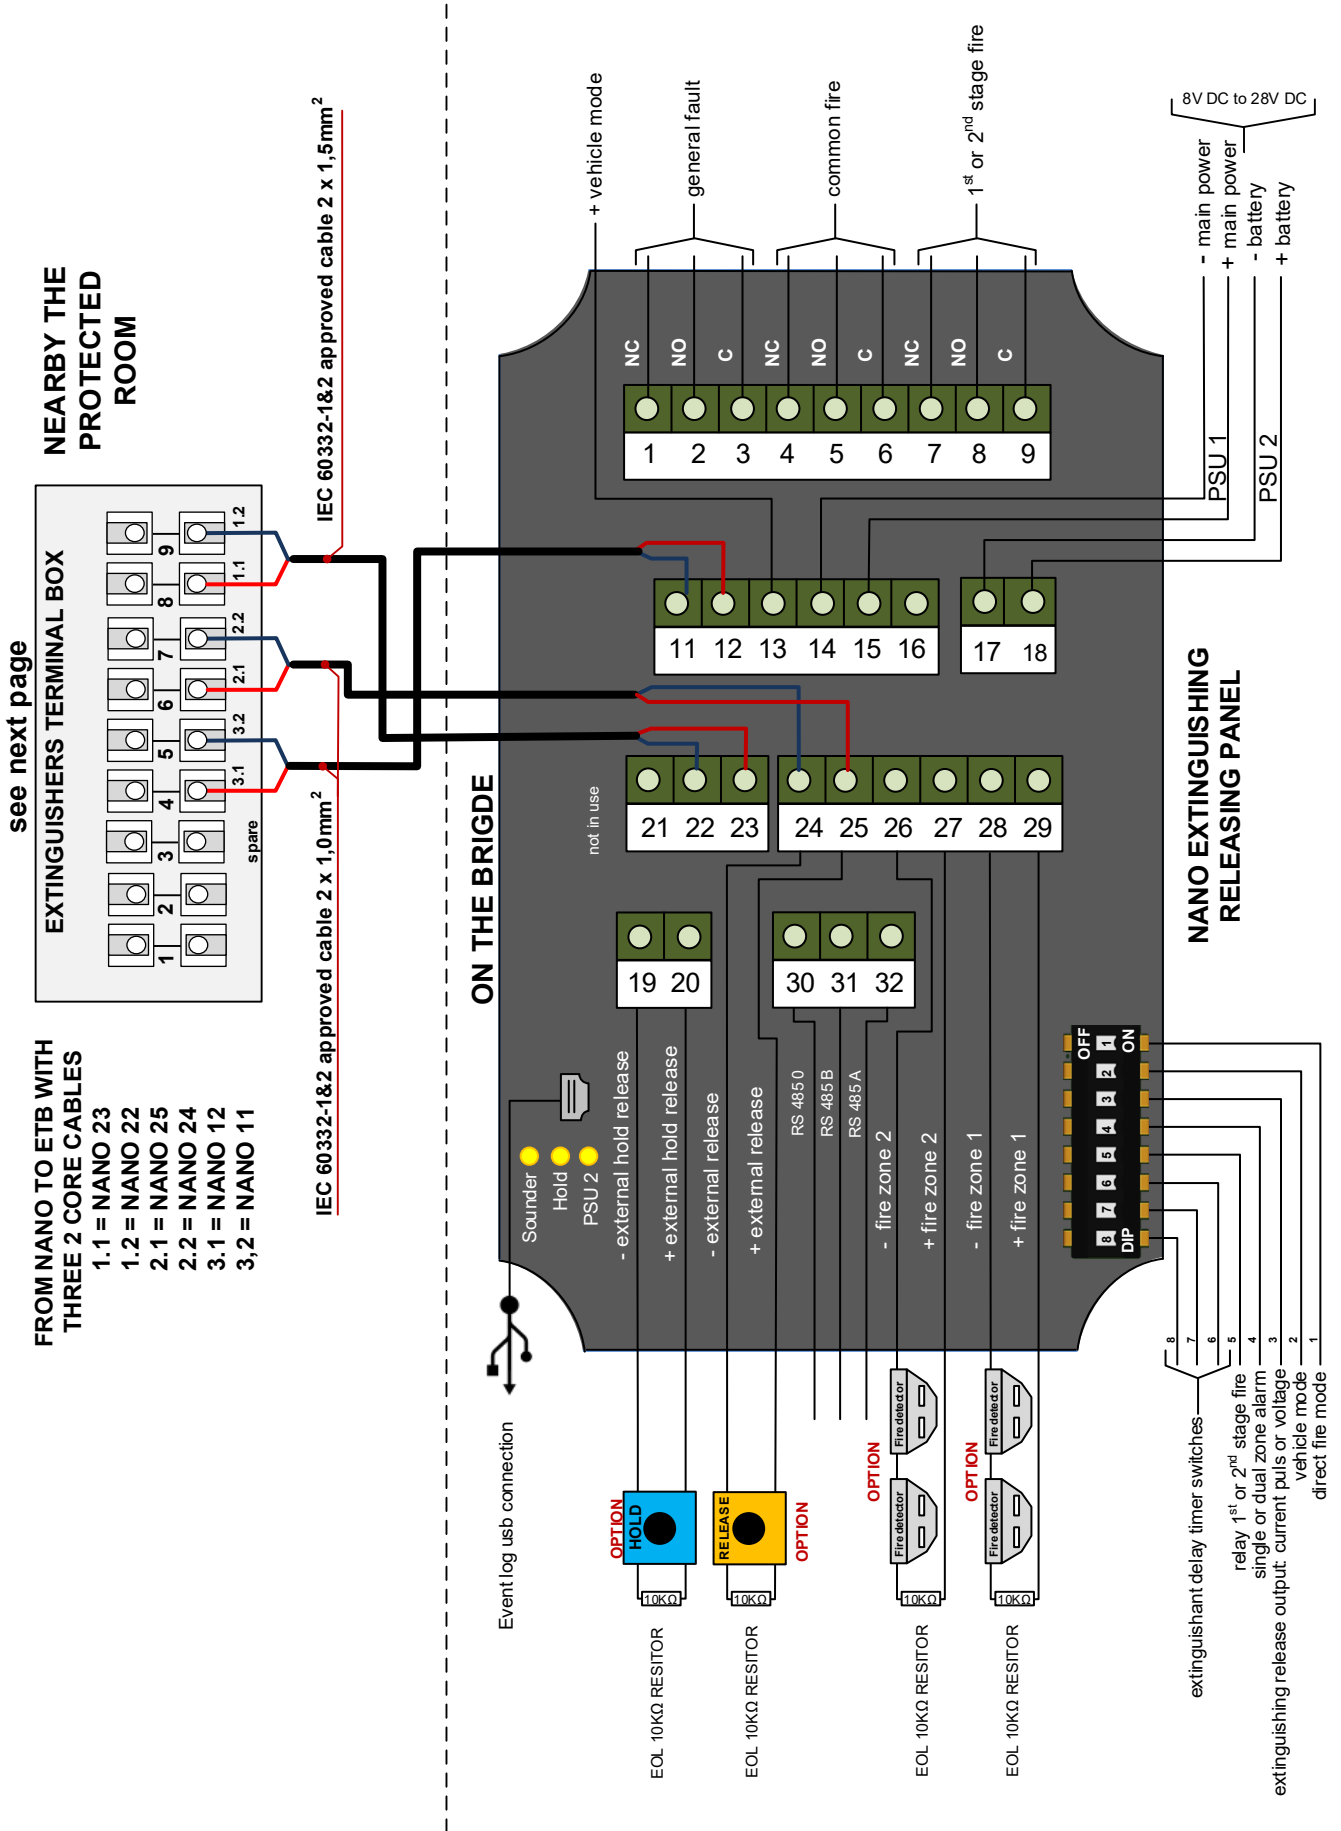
NEARBY THE PROTECTED ROOM

see next page

EXTINGUISHERS TERMINAL BOX

1.2
9
1.1
8
2.2
7
2.1
6
3.2
5
3.1
4
3
2
1
spare

FROM NANO TO ETB WITH THREE 2 CORE CABLES
1.1 = NANO 23
1.2 = NANO 22
2.1 = NANO 25
2.2 = NANO 24
3.1 = NANO 12
3,2 = NANO 11

IEC 60332-1&2 approved cable 2 x 1,5mm$^2$

IEC 60332-1&2 approved cable 2 x 1,0mm$^2$

ON THE BRIGDE

+ vehicle mode
general fault
common fire
1$^{st}$ or 2$^{nd}$ stage fire

NC NO C NC NO C NC NO C
1 2 3 4 5 6 7 8 9

8V DC to 28V DC
- main power
+ main power
- battery
+ battery

PSU 1
PSU 2

11 12 13 14 15 16
17 18

not in use
21 22 23
24 25 26 27 28 29

19 20
30 31 32

Sounder
Hold
PSU 2

- external hold release
+ external hold release
- external release
+ external release
RS 485 0
RS 485 B
RS 485 A
- fire zone 2
+ fire zone 2
- fire zone 1
+ fire zone 1

NANO EXTINGUISHING RELEASING PANEL

OFF
ON
1 2 3 4 5 6 7 8
DIP

Event log usb connection

OPTION
HOLD
RELEASE
OPTION
OPTION
Fire detector
Fire detector
OPTION
Fire detector
Fire detector

10KΩ
10KΩ
10KΩ
10KΩ

EOL 10KΩ RESITOR
EOL 10KΩ RESITOR
EOL 10KΩ RESITOR
EOL 10KΩ RESITOR

8 7 6 5 4 3 2 1
extinguishant delay timer switches
relay 1$^{st}$ or 2$^{nd}$ stage fire
single or dual zone alarm
extinguishing release output: current puls or voltage
vehicle mode
direct fire mode